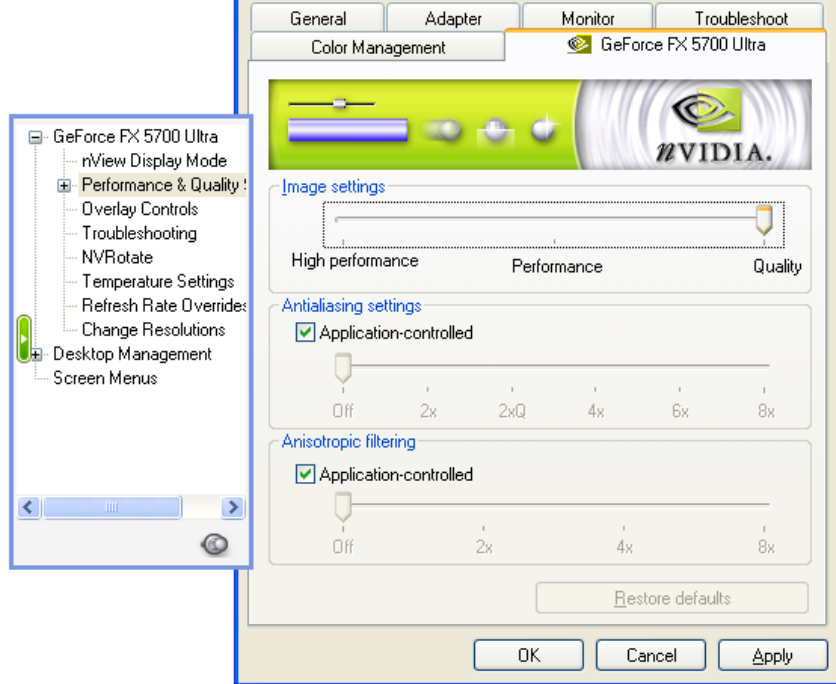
General
Adapter
Monitor
Troubleshoot
Color Management
GeForce FX 5700 Ultra

NVIDIA.

GeForce FX 5700 Ultra
nView Display Mode
Performance & Quality S
Overlay Controls
Troubleshooting
NVRotate
Temperature Settings
Refresh Rate Overrides
Change Resolutions
Desktop Management
Screen Menus

Image settings
High performance
Performance
Quality

Antialiasing settings
Application-controlled
Off
2x
2xQ
4x
6x
8x

Anisotropic filtering
Application-controlled
Off
2x
4x
8x

Restore defaults

OK
Cancel
Apply